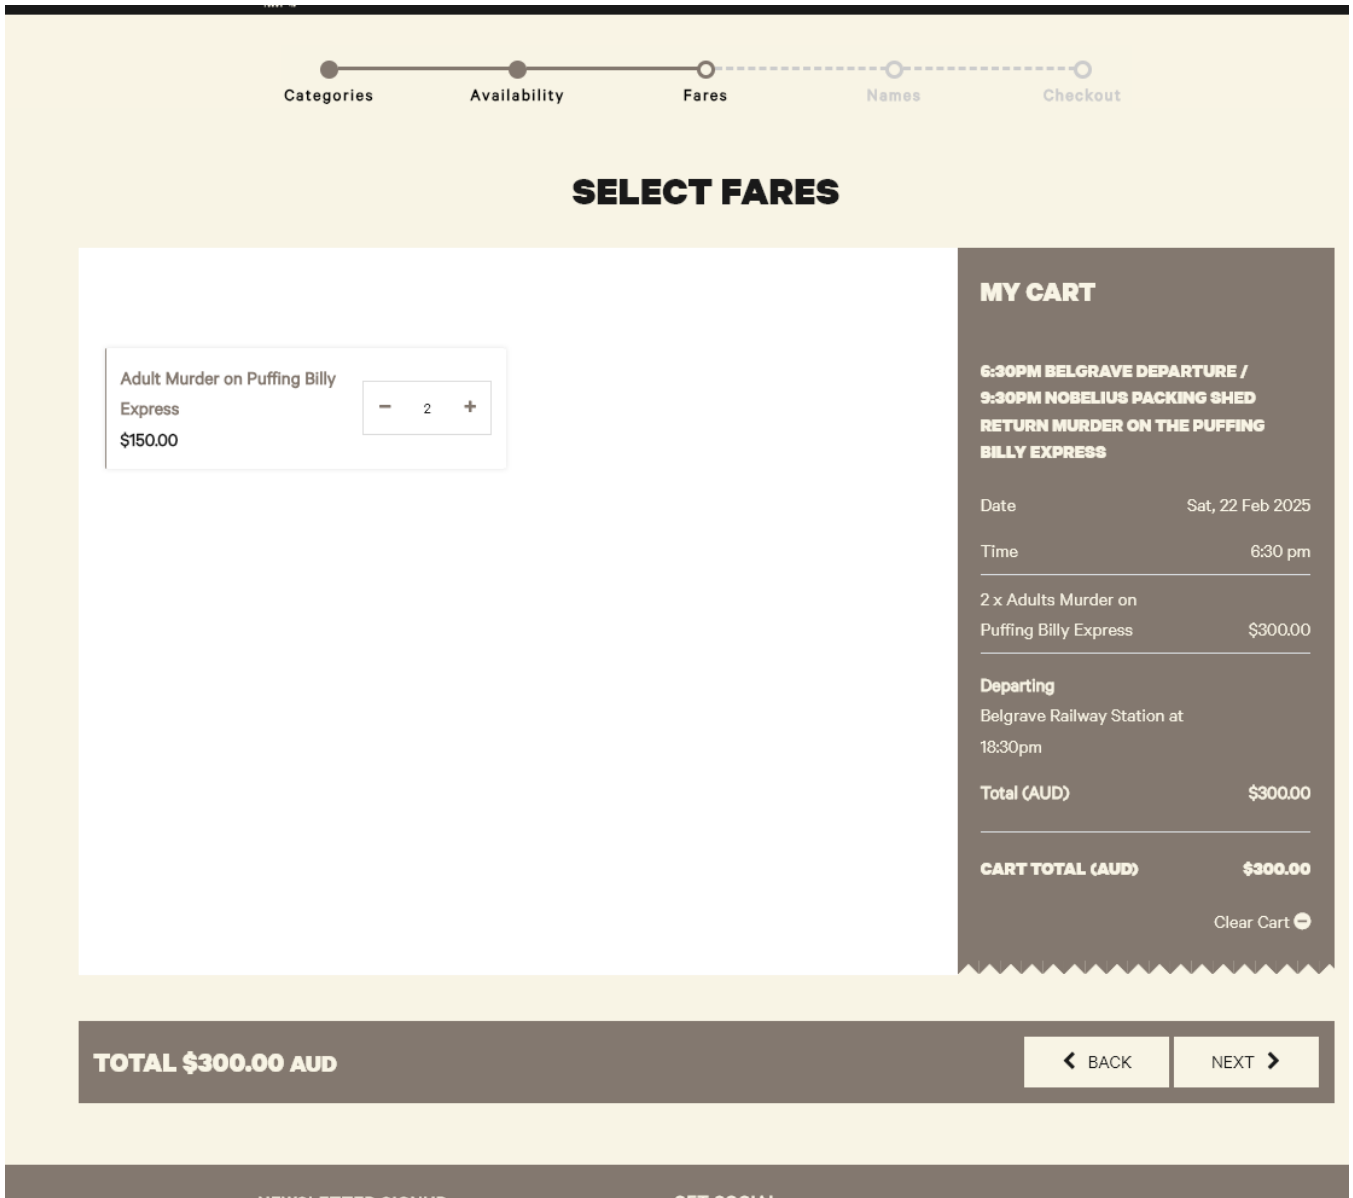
Categories Availability Fares Names Checkout

SELECT FARES

Adult Murder on Puffing Billy Express
$150.00

− 2 +

MY CART

6:30PM BELGRAVE DEPARTURE / 9:30PM NOBELIUS PACKING SHED RETURN MURDER ON THE PUFFING BILLY EXPRESS

Date Sat, 22 Feb 2025

Time 6:30 pm

2 x Adults Murder on Puffing Billy Express $300.00

Departing
Belgrave Railway Station at 18:30pm

Total (AUD) $300.00

CART TOTAL (AUD) $300.00

Clear Cart

TOTAL $300.00 AUD

BACK NEXT